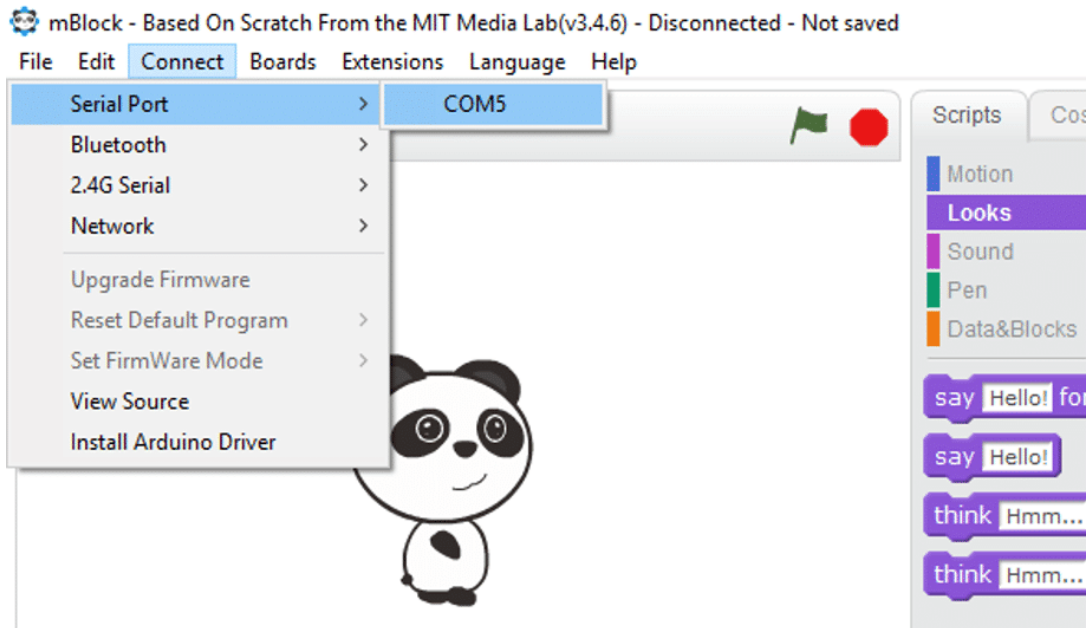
mBlock - Based On Scratch From the MIT Media Lab(v3.4.6) - Disconnected - Not saved

File Edit Connect Boards Extensions Language Help

Serial Port
COM5
Bluetooth
2.4G Serial
Network
Upgrade Firmware
Reset Default Program
Set FirmWare Mode
View Source
Install Arduino Driver

Scripts Co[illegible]

Motion
Looks
Sound
Pen
Data&Blocks

say Hello! for
say Hello!
think Hmm...
think Hmm...